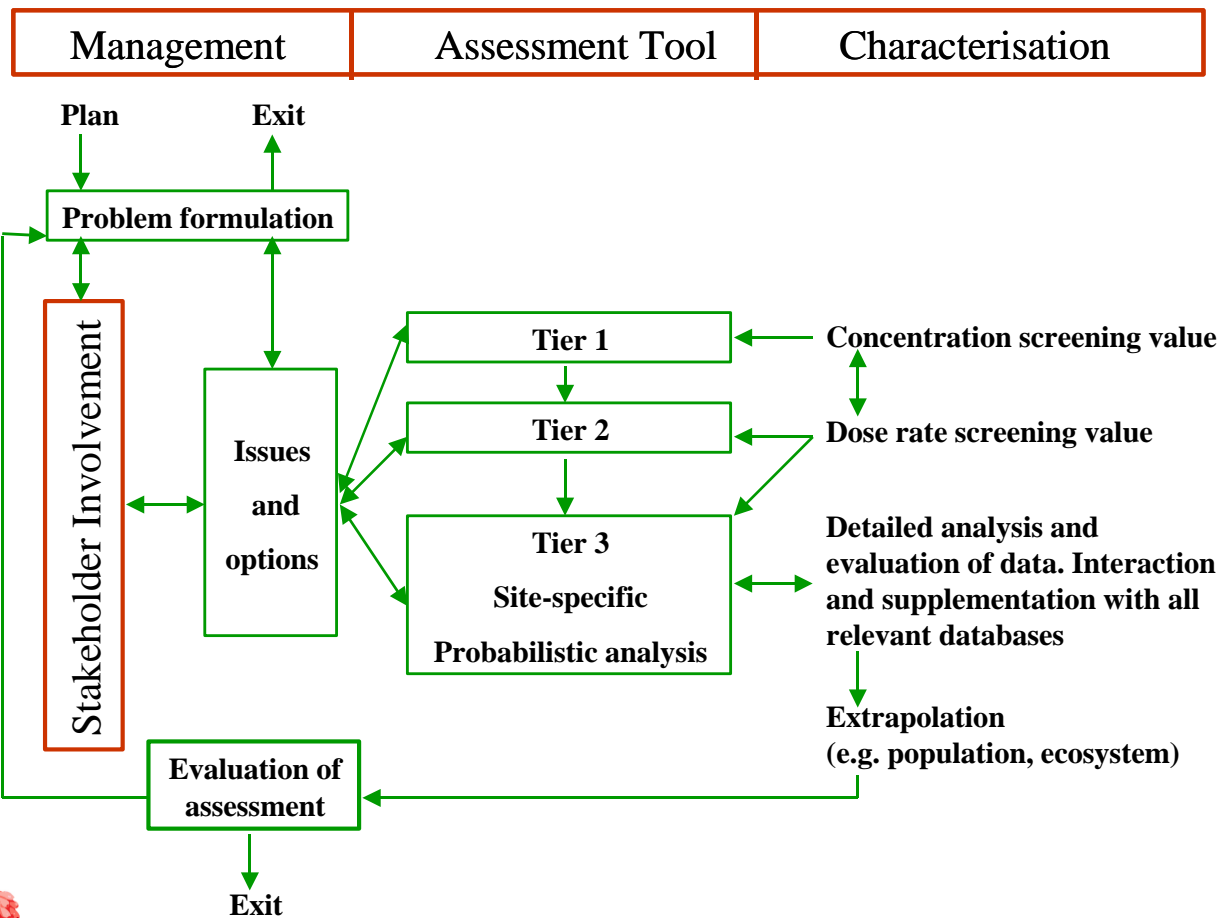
| Management | Assessment Tool | Characterisation |
|---|---|---|

Plan

Exit

Problem formulation

Stakeholder Involvement

Issues and options

Tier 1

Tier 2

Tier 3

Site-specific

Probabilistic analysis

Concentration screening value

Dose rate screening value

Detailed analysis and evaluation of data. Interaction and supplementation with all relevant databases

Extrapolation (e.g. population, ecosystem)

Evaluation of assessment

Exit